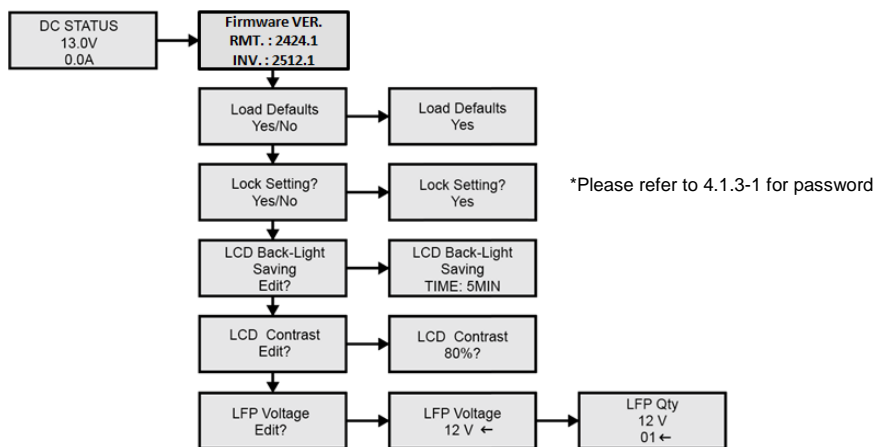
DC STATUS
13.0V
0.0A

Firmware VER.
RMT. : 2424.1
INV. : 2512.1

Load Defaults
Yes/No

Load Defaults
Yes

Lock Setting?
Yes/No

Lock Setting?
Yes

*Please refer to 4.1.3-1 for password

LCD Back-Light
Saving
Edit?

LCD Back-Light
Saving
TIME: 5MIN

LCD Contrast
Edit?

LCD Contrast
80%?

LFP Voltage
Edit?

LFP Voltage
12 V ←

LFP Qty
12 V
01 ←